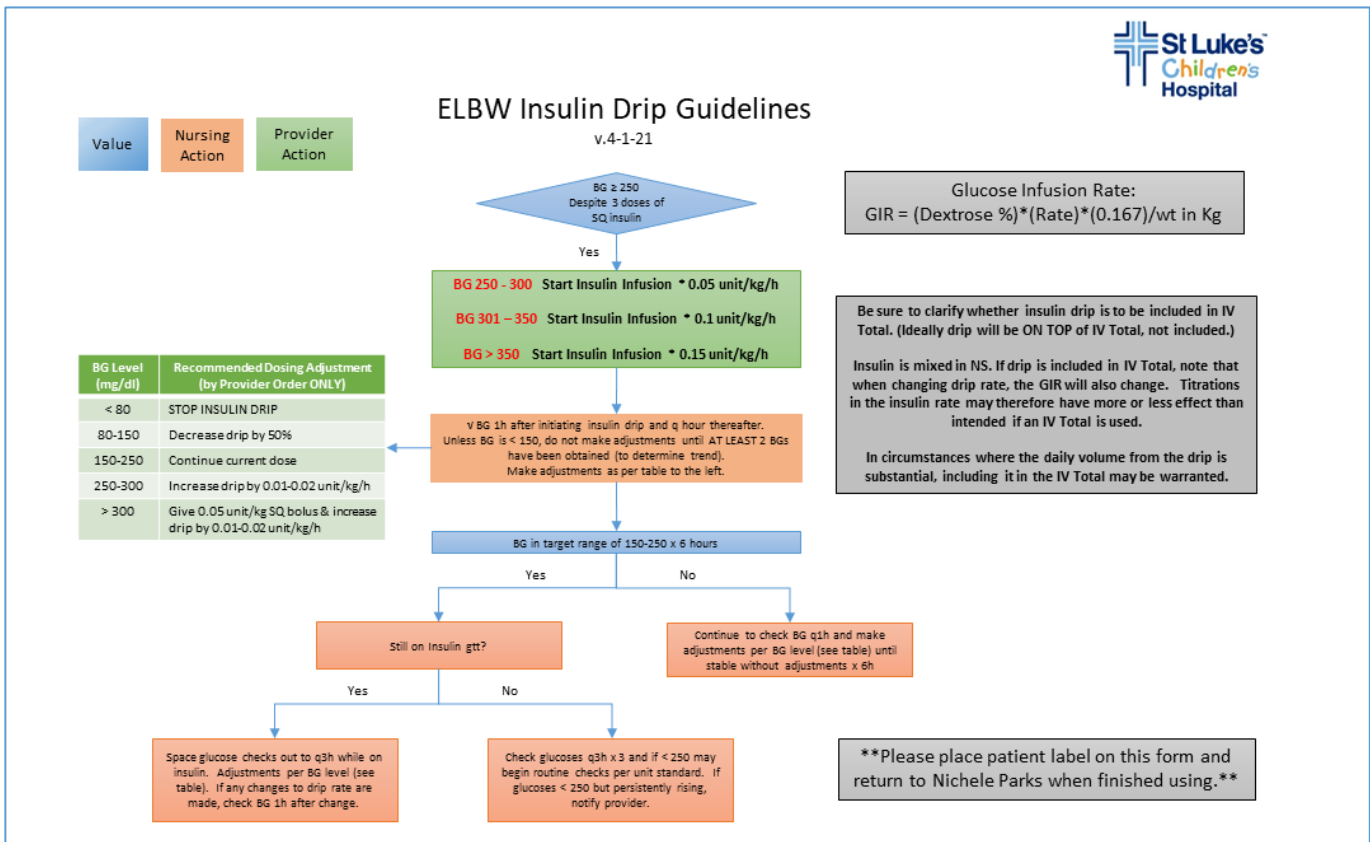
St Luke's Children's Hospital

ELBW Insulin Drip Guidelines
v.4-1-21

Value

Nursing Action

Provider Action

BG ≥ 250 Despite 3 doses of SQ insulin

Yes

BG 250 - 300 Start Insulin Infusion * 0.05 unit/kg/h
BG 301 – 350 Start Insulin Infusion * 0.1 unit/kg/h
BG > 350 Start Insulin Infusion * 0.15 unit/kg/h

Glucose Infusion Rate:
GIR = (Dextrose %)*(Rate)*(0.167)/wt in Kg

Be sure to clarify whether insulin drip is to be included in IV Total. (Ideally drip will be ON TOP of IV Total, not included.)

Insulin is mixed in NS. If drip is included in IV Total, note that when changing drip rate, the GIR will also change. Titrations in the insulin rate may therefore have more or less effect than intended if an IV Total is used.

In circumstances where the daily volume from the drip is substantial, including it in the IV Total may be warranted.

| BG Level (mg/dl) | Recommended Dosing Adjustment (by Provider Order ONLY) |
|---|---|
| < 80 | STOP INSULIN DRIP |
| 80-150 | Decrease drip by 50% |
| 150-250 | Continue current dose |
| 250-300 | Increase drip by 0.01-0.02 unit/kg/h |
| > 300 | Give 0.05 unit/kg SQ bolus & increase drip by 0.01-0.02 unit/kg/h |

√ BG 1h after initiating insulin drip and q hour thereafter. Unless BG is < 150, do not make adjustments until AT LEAST 2 BGs have been obtained (to determine trend). Make adjustments as per table to the left.

BG in target range of 150-250 x 6 hours

Yes

No

Still on Insulin gtt?

Continue to check BG q1h and make adjustments per BG level (see table) until stable without adjustments x 6h

Yes

No

Space glucose checks out to q3h while on insulin. Adjustments per BG level (see table). If any changes to drip rate are made, check BG 1h after change.

Check glucoses q3h x 3 and if < 250 may begin routine checks per unit standard. If glucoses < 250 but persistently rising, notify provider.

**Please place patient label on this form and return to Nichele Parks when finished using.**